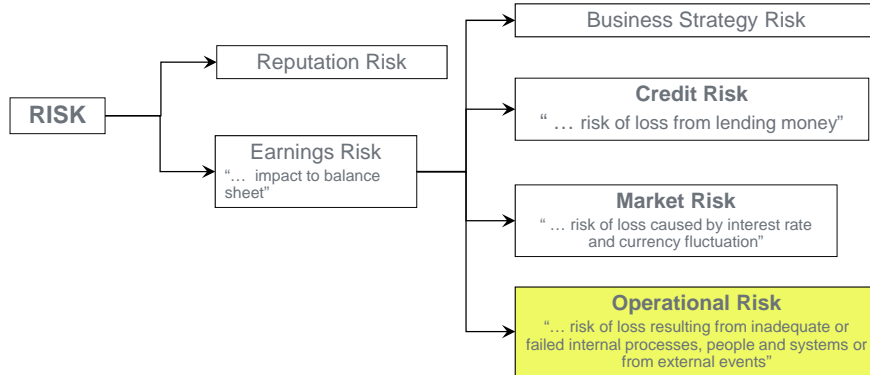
RISK

Reputation Risk

Earnings Risk
"… impact to balance sheet"

Business Strategy Risk

Credit Risk
" … risk of loss from lending money"

Market Risk
" … risk of loss caused by interest rate and currency fluctuation"

Operational Risk
"… risk of loss resulting from inadequate or failed internal processes, people and systems or from external events"